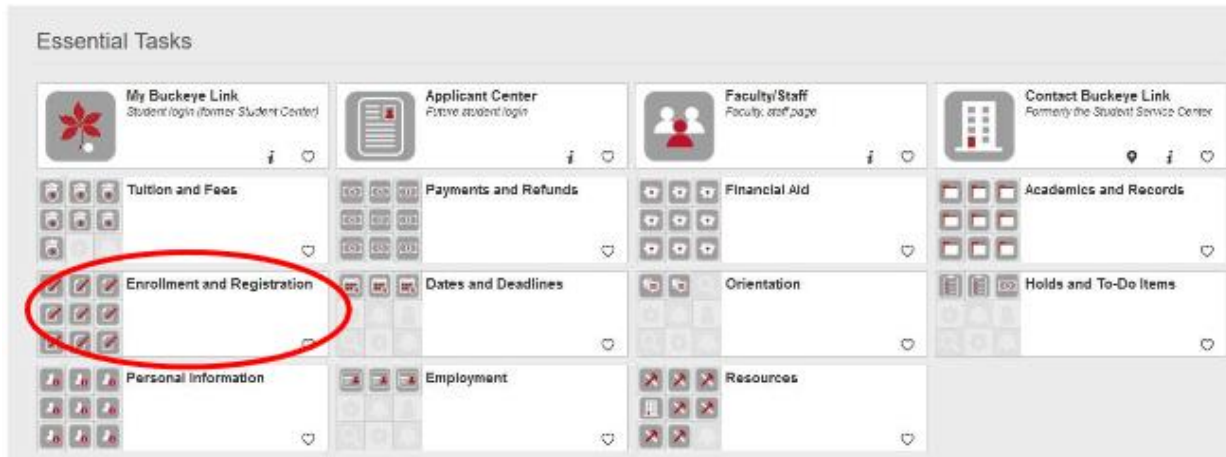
Essential Tasks

My Buckeye Link
Student login (former Student Center)

Applicant Center
Future student login

Faculty/Staff
Faculty, staff page

Contact Buckeye Link
Formerly the Student Service Center

Tuition and Fees

Payments and Refunds

Financial Aid

Academics and Records

Enrollment and Registration

Dates and Deadlines

Orientation

Holds and To-Do Items

Personal Information

Employment

Resources